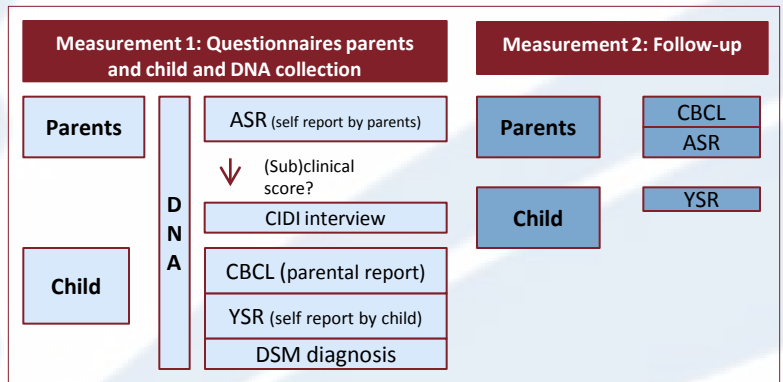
Measurement 1: Questionnaires parents and child and DNA collection

Parents

D
N
A

ASR (self report by parents)

(Sub)clinical score?

CIDI interview

Child

CBCL (parental report)

YSR (self report by child)

DSM diagnosis

Measurement 2: Follow-up

Parents

CBCL

ASR

Child

YSR